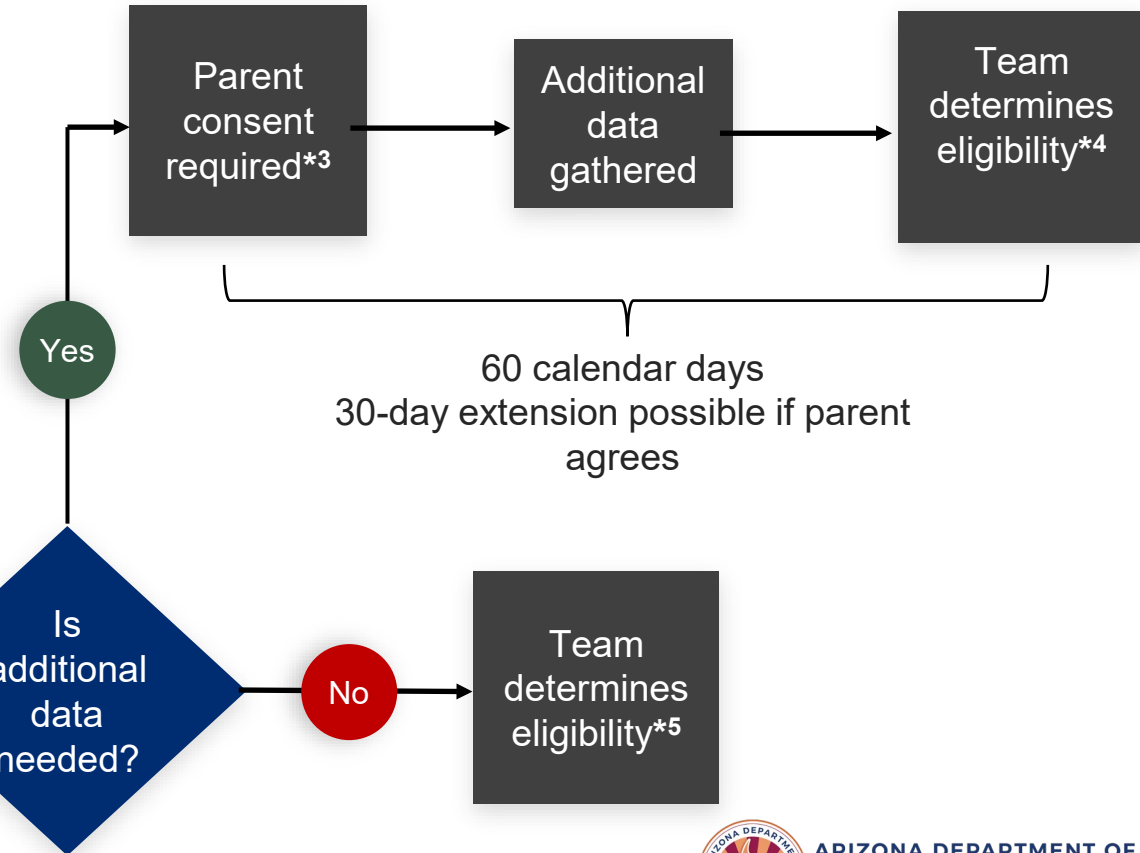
Parent consent required*3

Additional data gathered

Team determines eligibility*4

60 calendar days
30-day extension possible if parent agrees

Yes

Is additional data needed?

No

Team determines eligibility*5

ZONA DEPARTME

ARIZONA DEPARTMENT OF